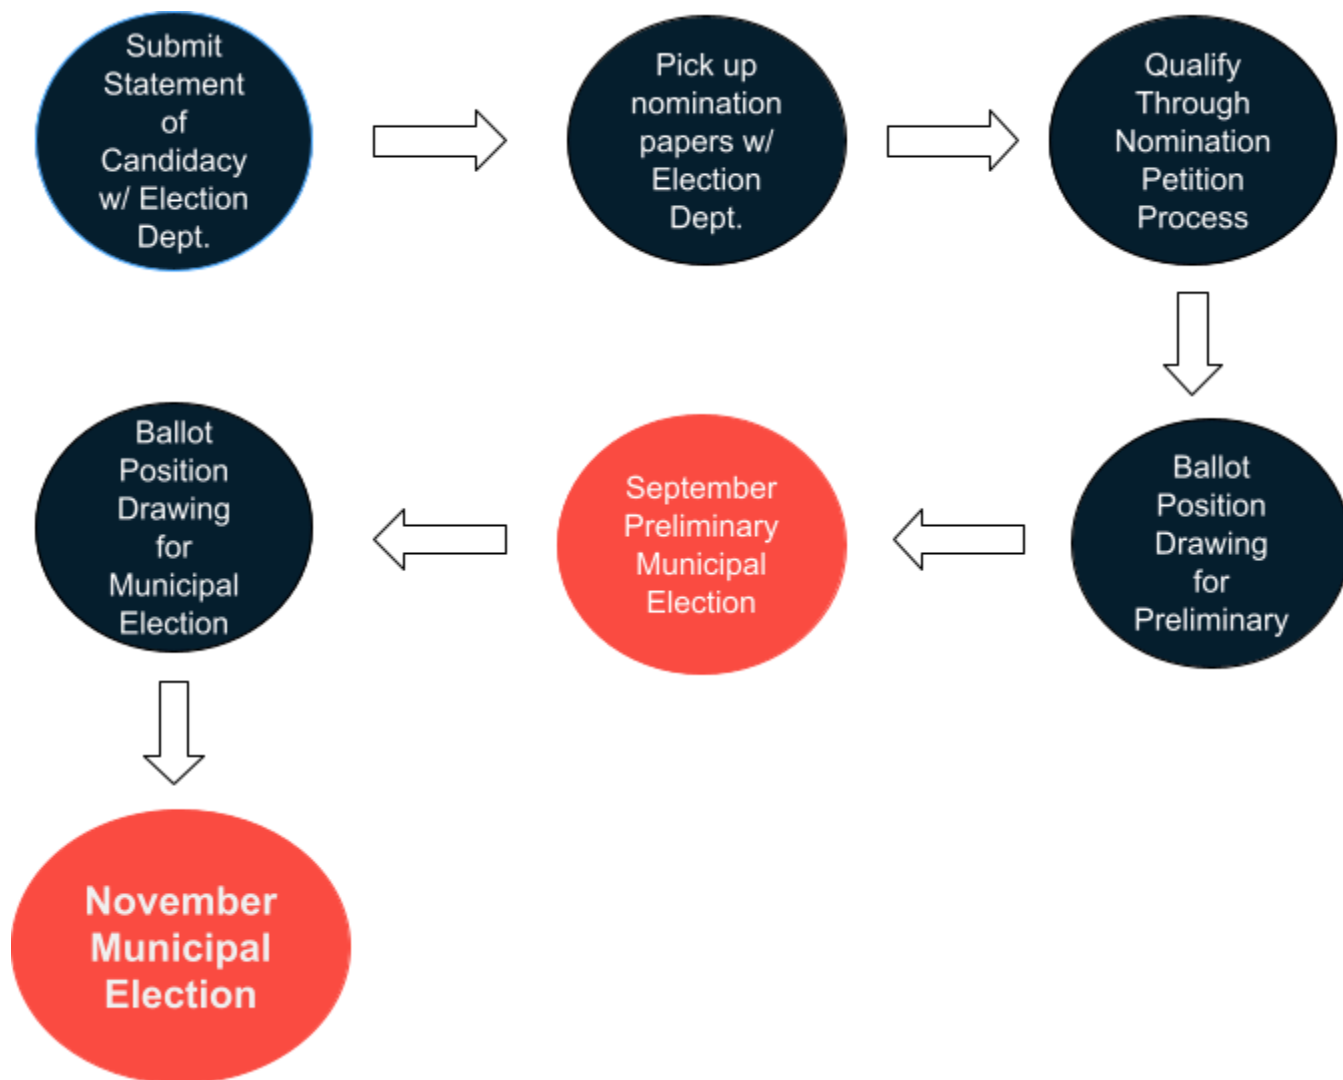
Submit Statement of Candidacy w/ Election Dept.

Pick up nomination papers w/ Election Dept.

Qualify Through Nomination Petition Process

Ballot Position Drawing for Preliminary

September Preliminary Municipal Election

Ballot Position Drawing for Municipal Election

November Municipal Election